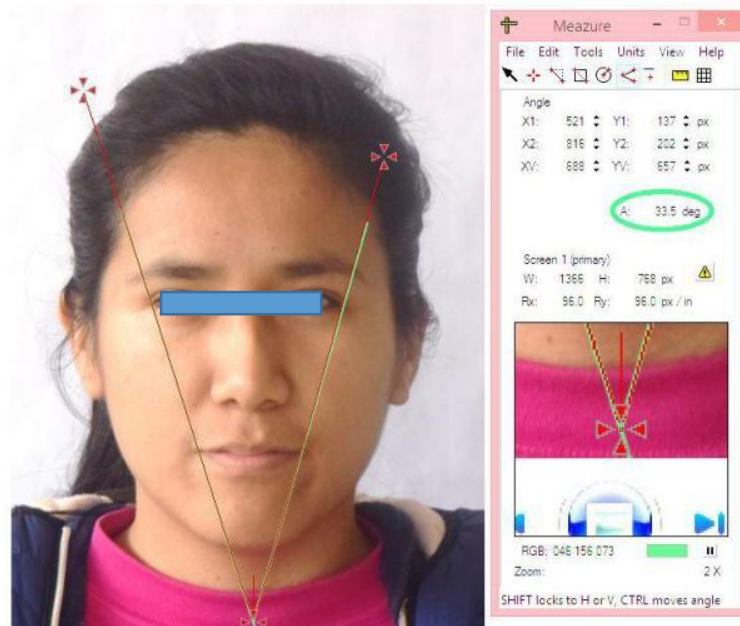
Meazure

File Edit Tools Units View Help

Angle

X1: 521 Y1: 137 px

X2: 816 Y2: 202 px

XV: 688 YV: 657 px

A: 33.5 deg

Screen 1 (primary)

W: 1366 H: 768 px

Rx: 96.0 Ry: 96.0 px / in

RGB: 046 156 073

Zoom: 2 X

SHIFT locks to H or V, CTRL moves angle